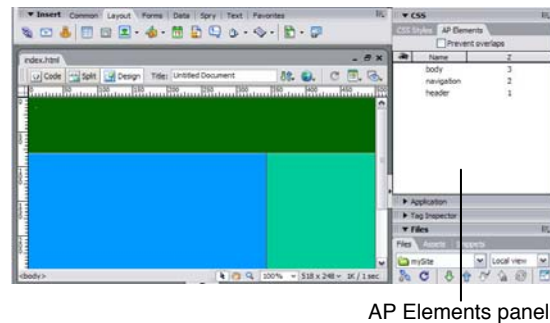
▼ Insert Common Layout Forms Data Spry Text Favorites

index.html

Code Split Design Title: Untitled Document

▼ CSS

CSS Styles AP Elements

Prevent overlaps

| | Name | Z |
|---|---|---|
| | body | 3 |
| | navigation | 2 |
| | header | 1 |

► Application

► Tag Inspector

▼ Files

Files Assets Snippets

mySite Local view

<body>

100% 518 x 248 1K / 1 sec

AP Elements panel